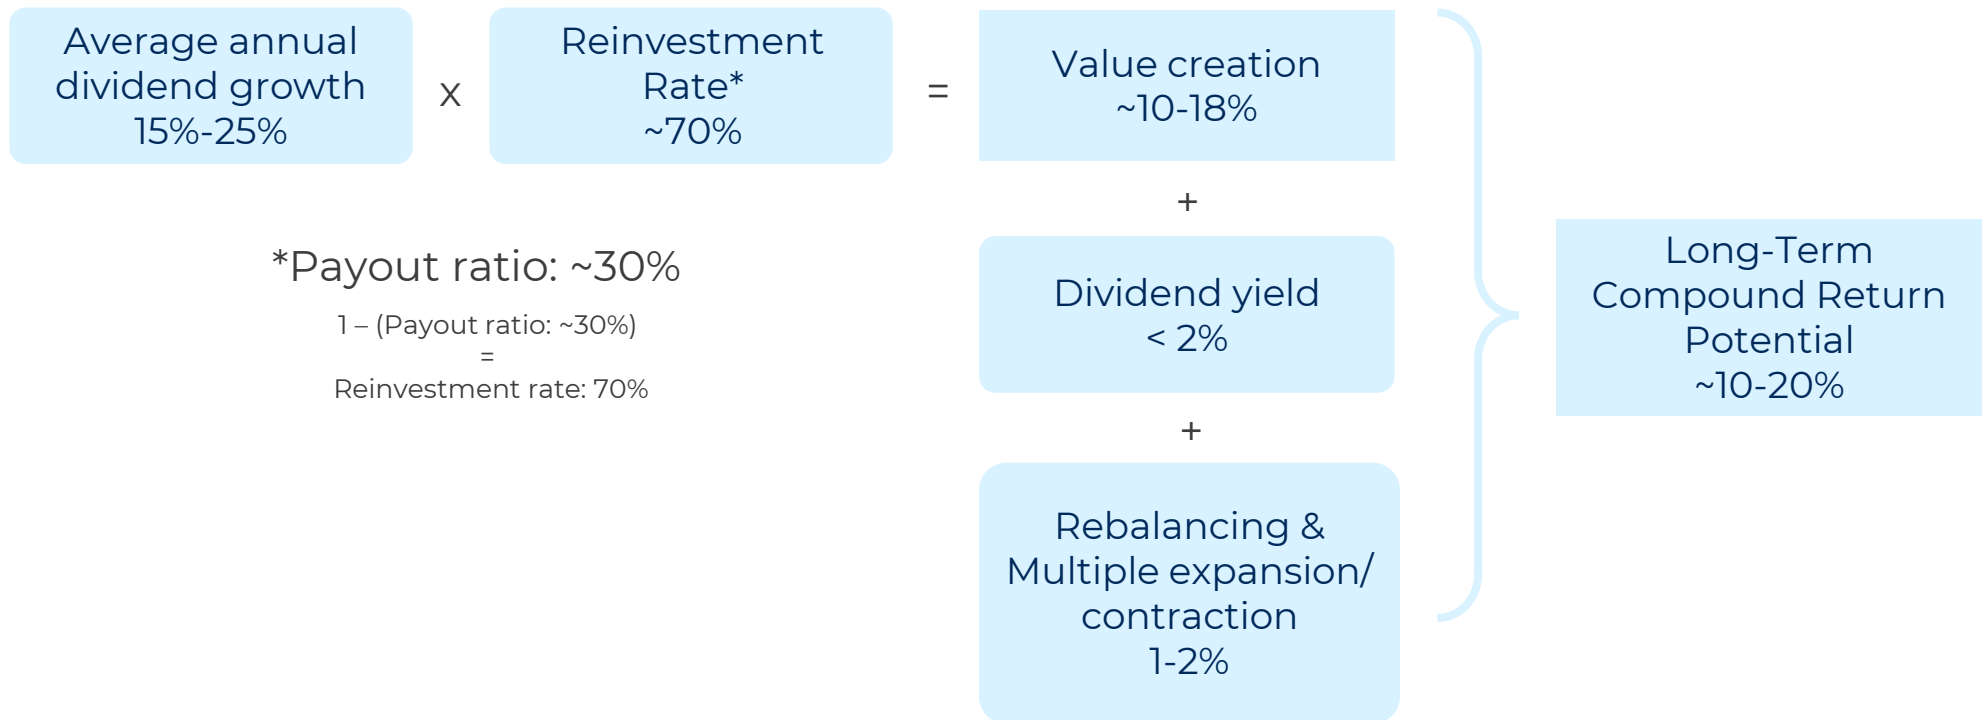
Average annual dividend growth 15%-25%

X

Reinvestment Rate* ~70%

=

Value creation ~10-18%

+

Dividend yield < 2%

+

Rebalancing & Multiple expansion/ contraction 1-2%

*Payout ratio: ~30%

1 – (Payout ratio: ~30%)
=
Reinvestment rate: 70%

Long-Term Compound Return Potential ~10-20%